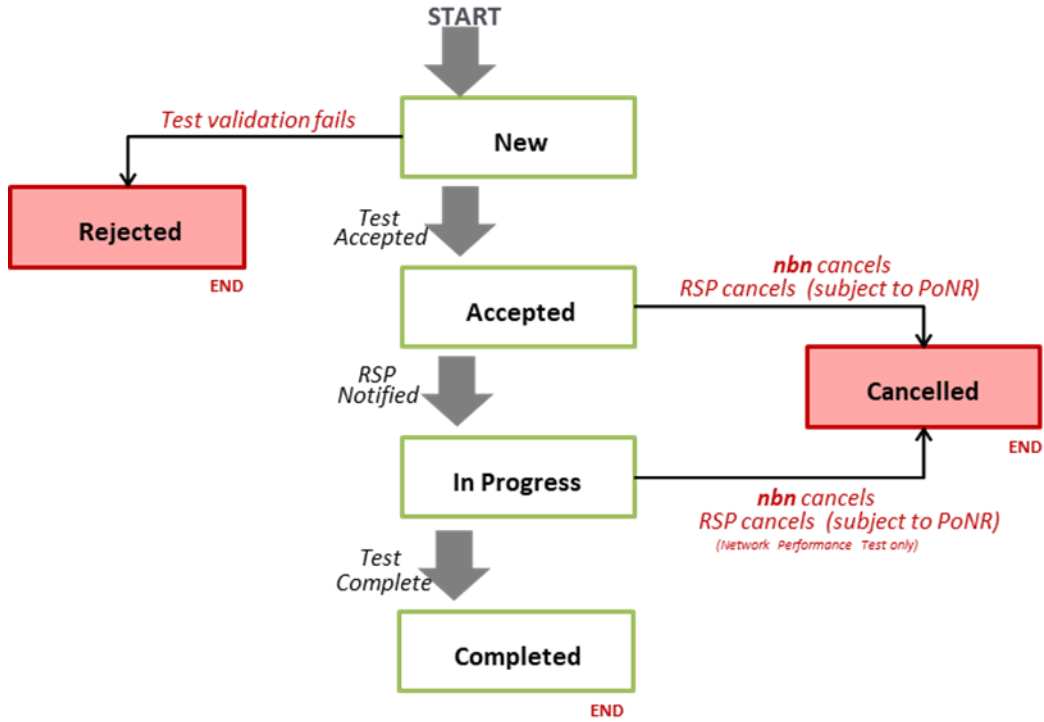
START

Test validation fails

New

Rejected

END

Test Accepted

nbn cancels
RSP cancels (subject to PoNR)

Accepted

Cancelled

END

RSP Notified

In Progress

nbn cancels
RSP cancels (subject to PoNR)
(Network Performance Test only)

Test Complete

Completed

END